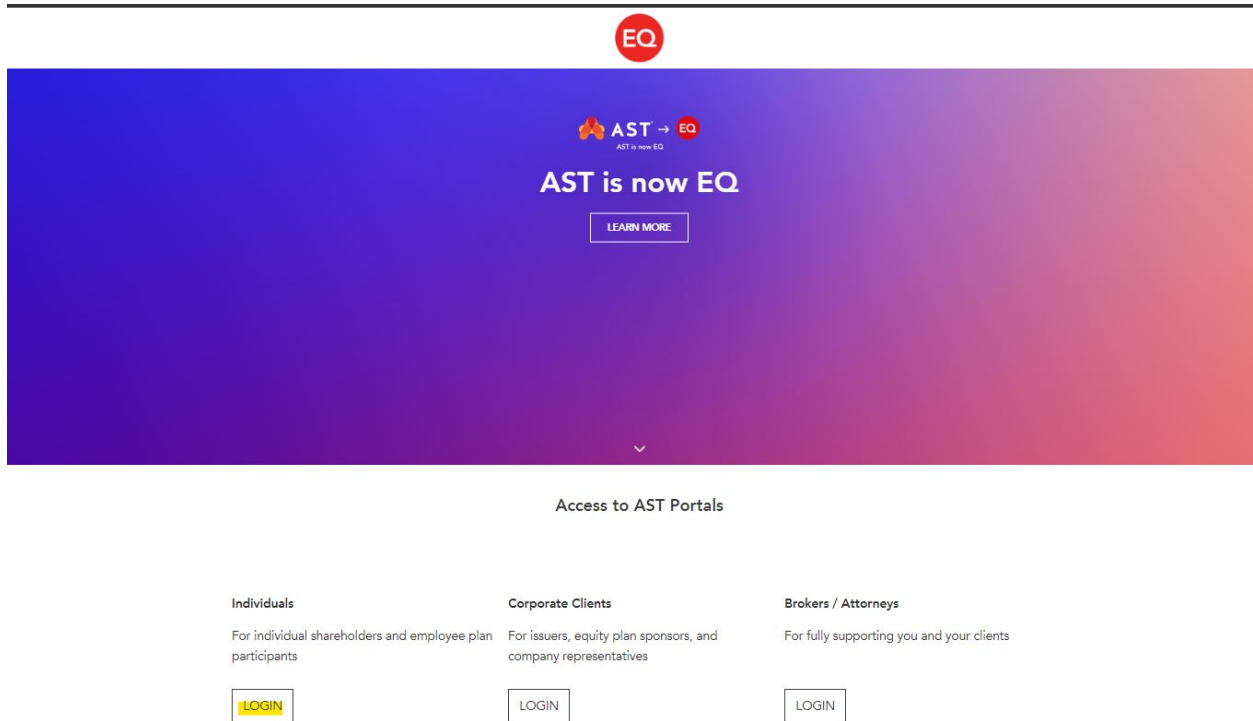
EQ

AST → EQ
AST is now EQ

AST is now EQ

LEARN MORE

Access to AST Portals

Individuals

For individual shareholders and employee plan participants

LOGIN

Corporate Clients

For issuers, equity plan sponsors, and company representatives

LOGIN

Brokers / Attorneys

For fully supporting you and your clients

LOGIN